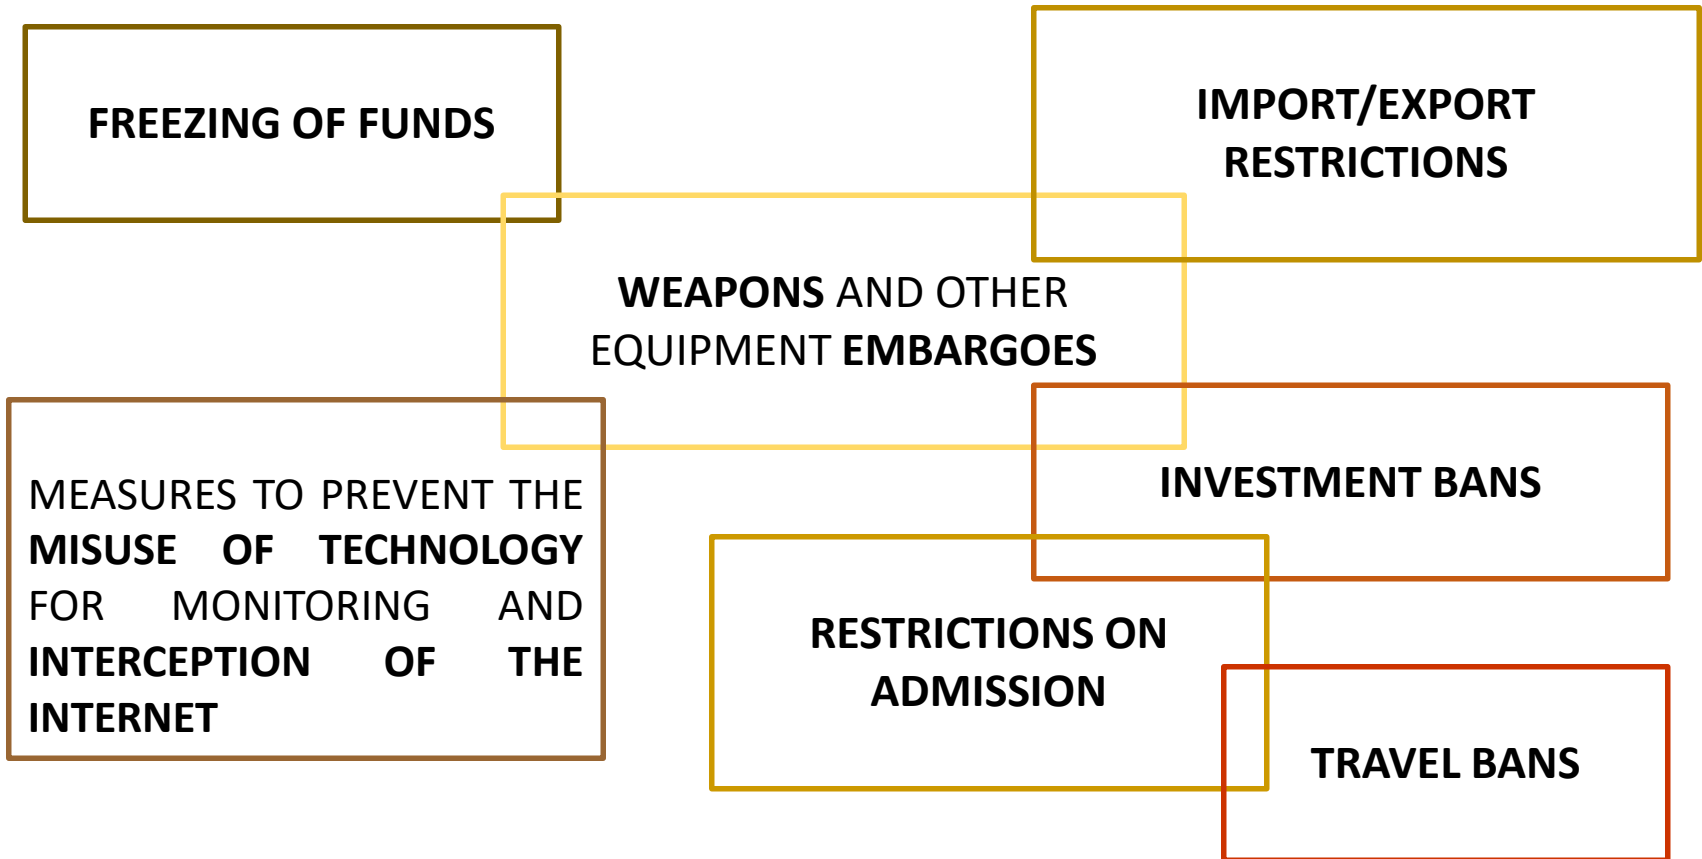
FREEZING OF FUNDS

IMPORT/EXPORT RESTRICTIONS

WEAPONS AND OTHER EQUIPMENT EMBARGOES

MEASURES TO PREVENT THE MISUSE OF TECHNOLOGY FOR MONITORING AND INTERCEPTION OF THE INTERNET

INVESTMENT BANS

RESTRICTIONS ON ADMISSION

TRAVEL BANS